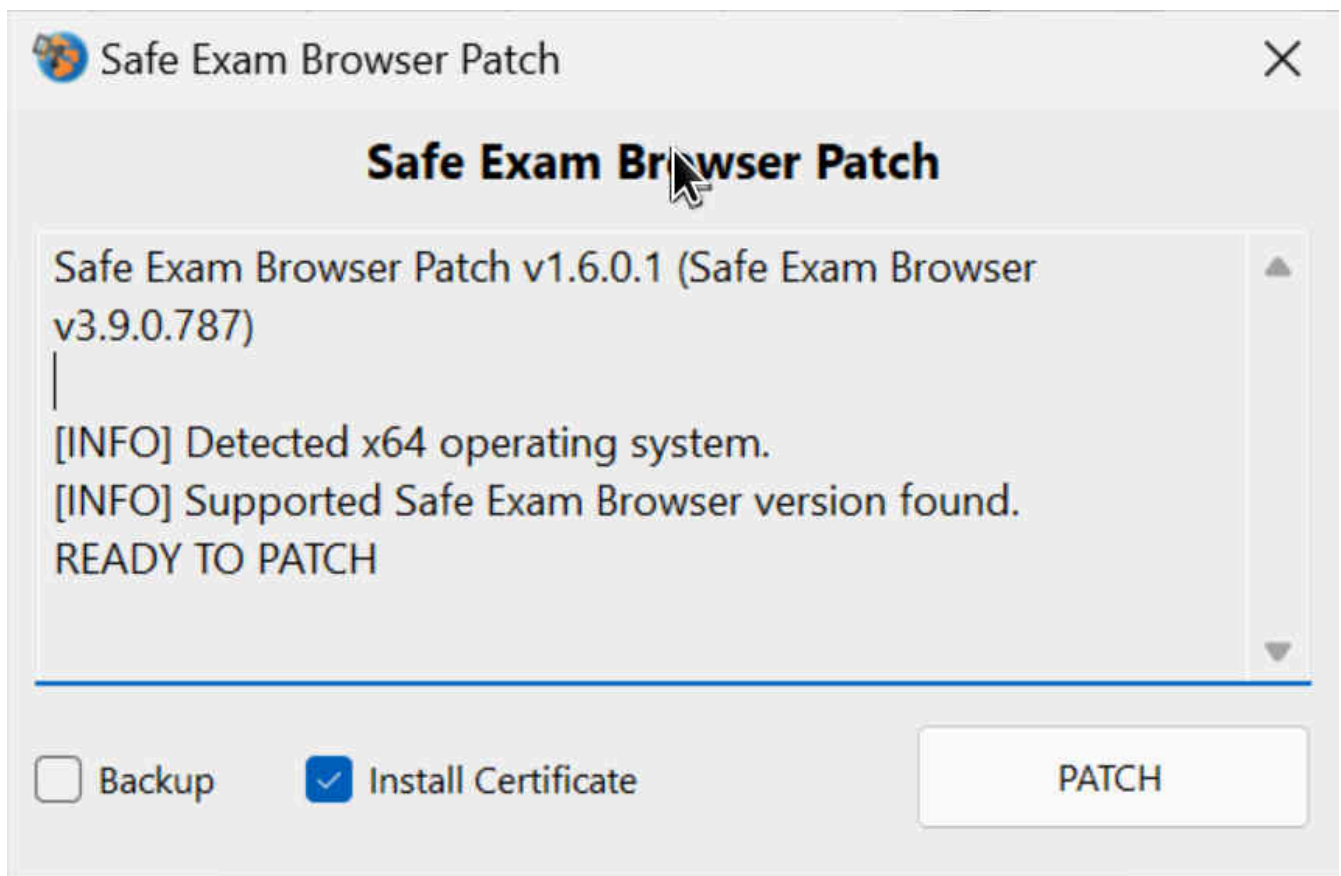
Safe Exam Browser Patch

Safe Exam Br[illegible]wser Patch

Safe Exam Browser Patch v1.6.0.1 (Safe Exam Browser v3.9.0.787)

[INFO] Detected x64 operating system.
[INFO] Supported Safe Exam Browser version found.
READY TO PATCH

Backup
Install Certificate
PATCH